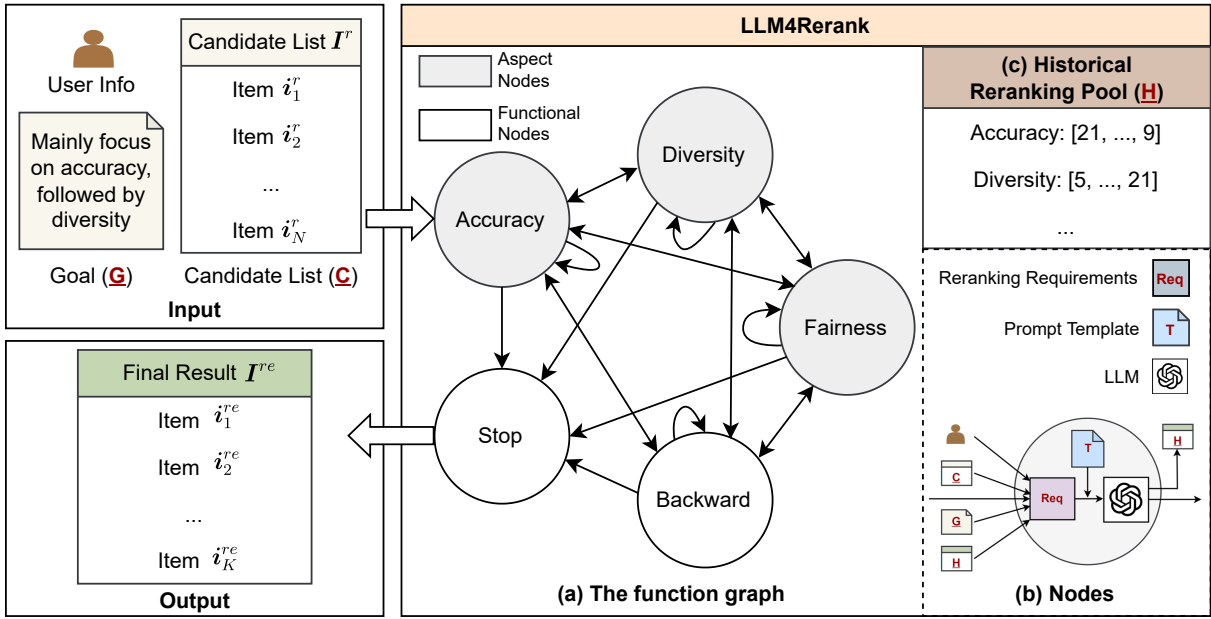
User Info

Mainly focus on accuracy, followed by diversity

Goal (G)

Candidate List $I^r$

Item $i_1^r$

Item $i_2^r$

...

Item $i_N^r$

Candidate List (C)

Input

Final Result $I^{re}$

Item $i_1^{re}$

Item $i_2^{re}$

...

Item $i_K^{re}$

Output

LLM4Rerank

Aspect Nodes

Functional Nodes

Diversity

Accuracy

Fairness

Stop

Backward

(a) The function graph

(c) Historical Reranking Pool (H)

Accuracy: [21, ..., 9]

Diversity: [5, ..., 21]

...

Reranking Requirements Req

Prompt Template T

LLM

T

H

C

Req

G

H

(b) Nodes